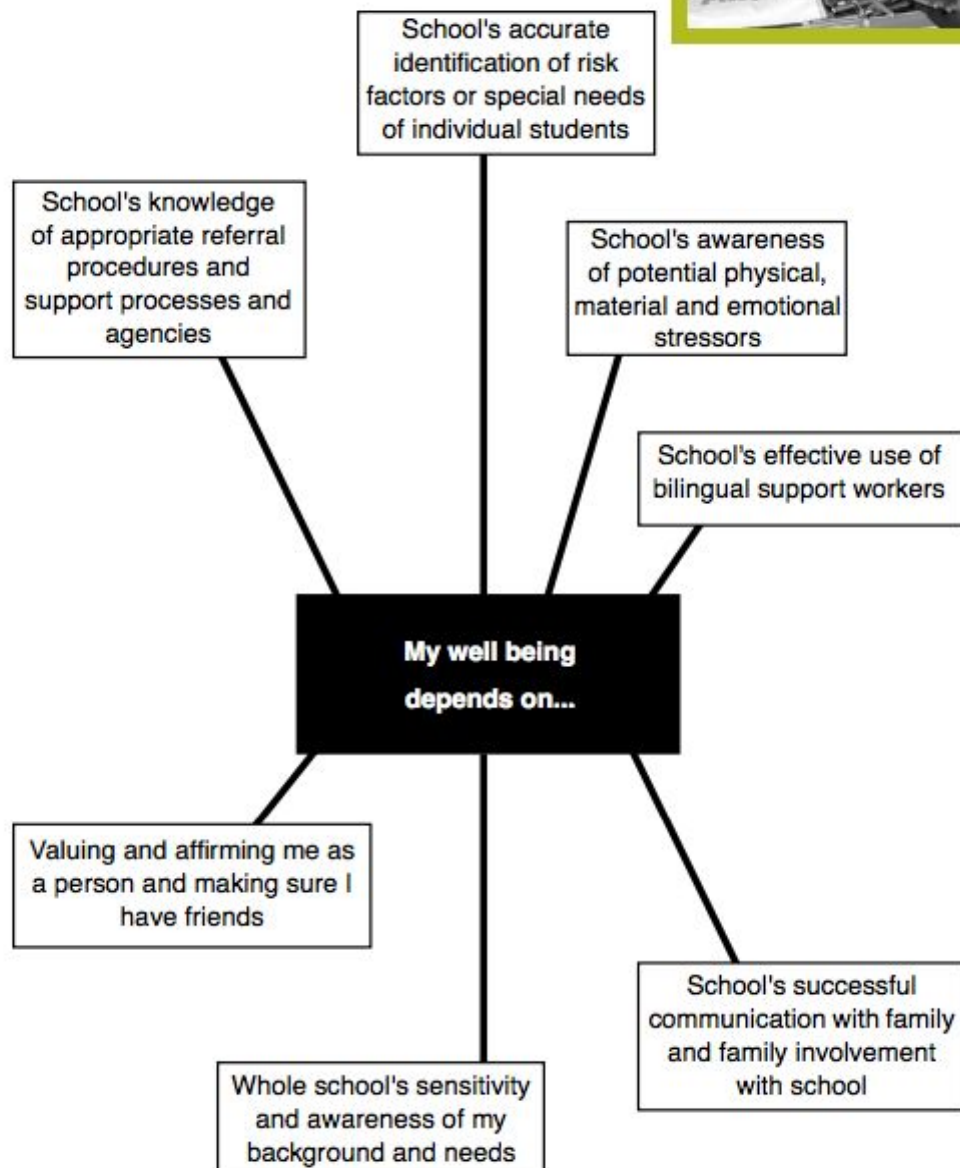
School's accurate identification of risk factors or special needs of individual students

School's knowledge of appropriate referral procedures and support processes and agencies

School's awareness of potential physical, material and emotional stressors

School's effective use of bilingual support workers

My well being depends on...

Valuing and affirming me as a person and making sure I have friends

School's successful communication with family and family involvement with school

Whole school's sensitivity and awareness of my background and needs